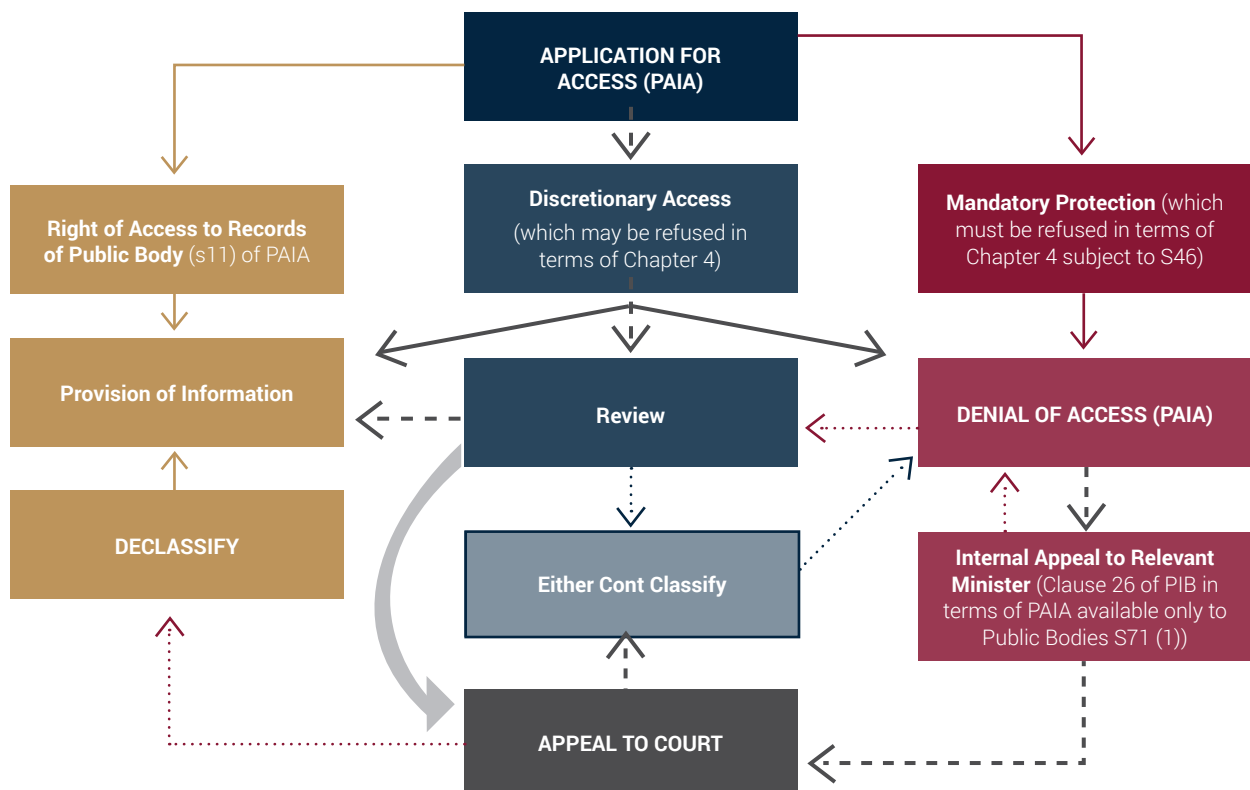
APPLICATION FOR ACCESS (PAIA)

Right of Access to Records of Public Body (s11) of PAIA

Discretionary Access (which may be refused in terms of Chapter 4)

Mandatory Protection (which must be refused in terms of Chapter 4 subject to S46)

Provision of Information

Review

DENIAL OF ACCESS (PAIA)

DECLASSIFY

Either Cont Classify

Internal Appeal to Relevant Minister (Clause 26 of PIB in terms of PAIA available only to Public Bodies S71 (1))

APPEAL TO COURT